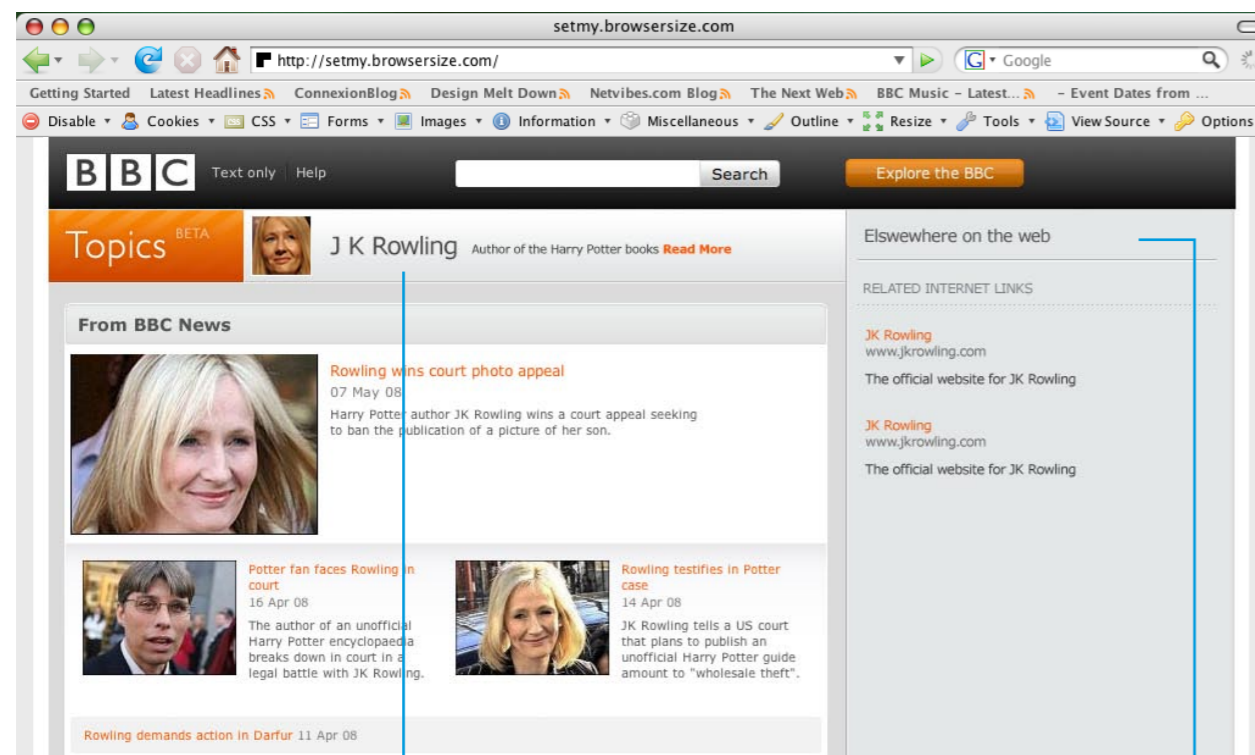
setmy.browsersize.com

http://setmy.browsersize.com/

Google

Getting Started Latest Headlines ConnexionBlog Design Melt Down Netvibes.com Blog The Next Web BBC Music – Latest... – Event Dates from ...

Disable Cookies CSS Forms Images Information Miscellaneous Outline Resize Tools View Source Options

BBC Text only Help Search Explore the BBC

Topics BETA J K Rowling Author of the Harry Potter books Read More

Elswewhere on the web

RELATED INTERNET LINKS

JK Rowling
www.jkrowling.com
The official website for JK Rowling

JK Rowling
www.jkrowling.com
The official website for JK Rowling

From BBC News

Rowling wins court photo appeal
07 May 08
Harry Potter author JK Rowling wins a court appeal seeking to ban the publication of a picture of her son.

Potter fan faces Rowling in court
16 Apr 08
The author of an unofficial Harry Potter encyclopaedia breaks down in court in a legal battle with JK Rowling.

Rowling testifies in Potter case
14 Apr 08
JK Rowling tells a US court that plans to publish an unofficial Harry Potter guide amount to "wholesale theft".

Rowling demands action in Darfur 11 Apr 08